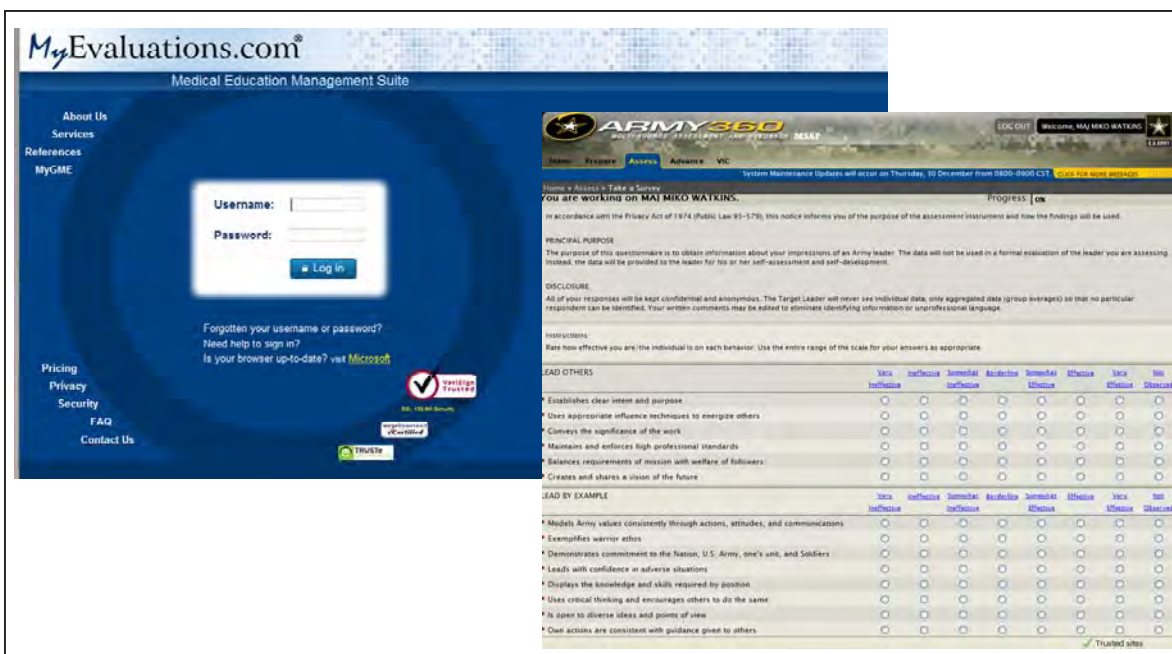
MyEvaluations.com®
Medical Education Management Suite

About Us
Services
References
MyGME

Username:
Password:
Log in

Forgotten your username or password?
Need help to sign in?
Is your browser up-to-date? visit Microsoft

Pricing
Privacy
Security
FAQ
Contact Us

VeriSign Trusted
TRUSTe

ARMY360
MULTI-SOURCE ASSESSMENT AND FEEDBACK MSAF
LOG OUT Welcome, MAJ MIKO WATKINS
Home Prepare Assess Advance VIC
System Maintenance Updates will occur on Thursday, 10 December from 0800-0900 CST. CLICK FOR MORE MESSAGES
Home > Assess > Take a Survey
You are working on MAJ MIKO WATKINS.
Progress ON

In accordance with the Privacy Act of 1974 (Public Law 93-579), this notice informs you of the purpose of the assessment instrument and how the findings will be used.

PRINCIPAL PURPOSE
The purpose of this questionnaire is to obtain information about your impressions of an Army leader. The data will not be used in a formal evaluation of the leader you are assessing. Instead, the data will be provided to the leader for his or her self-assessment and self-development.

DISCLOSURE
All of your responses will be kept confidential and anonymous. The Target Leader will never see individual data, only aggregated data (group averages) so that no particular respondent can be identified. Your written comments may be edited to eliminate identifying information or unprofessional language.

Instructions:
Rate how effective you are/the individual is on each behavior. Use the entire range of the scale for your answers as appropriate.

| LEAD OTHERS | Very Ineffective | Ineffective | Somewhat Ineffective | Borderline | Somewhat Effective | Effective | Very Effective | Not Observed |
|---|---|---|---|---|---|---|---|---|
| Establishes clear intent and purpose | | | | | | | | |
| Uses appropriate influence techniques to energize others | | | | | | | | |
| Conveys the significance of the work | | | | | | | | |
| Maintains and enforces high professional standards | | | | | | | | |
| Balances requirements of mission with welfare of followers | | | | | | | | |
| Creates and shares a vision of the future | | | | | | | | |

| LEAD BY EXAMPLE | Very Ineffective | Ineffective | Somewhat Ineffective | Borderline | Somewhat Effective | Effective | Very Effective | Not Observed |
|---|---|---|---|---|---|---|---|---|
| Models Army values consistently through actions, attitudes, and communications | | | | | | | | |
| Exemplifies warrior ethos | | | | | | | | |
| Demonstrates commitment to the Nation, U.S. Army, one's unit, and Soldiers | | | | | | | | |
| Leads with confidence in adverse situations | | | | | | | | |
| Displays the knowledge and skills required by position | | | | | | | | |
| Uses critical thinking and encourages others to do the same | | | | | | | | |
| Is open to diverse ideas and points of view | | | | | | | | |
| Own actions are consistent with guidance given to others | | | | | | | | |

Trusted sites